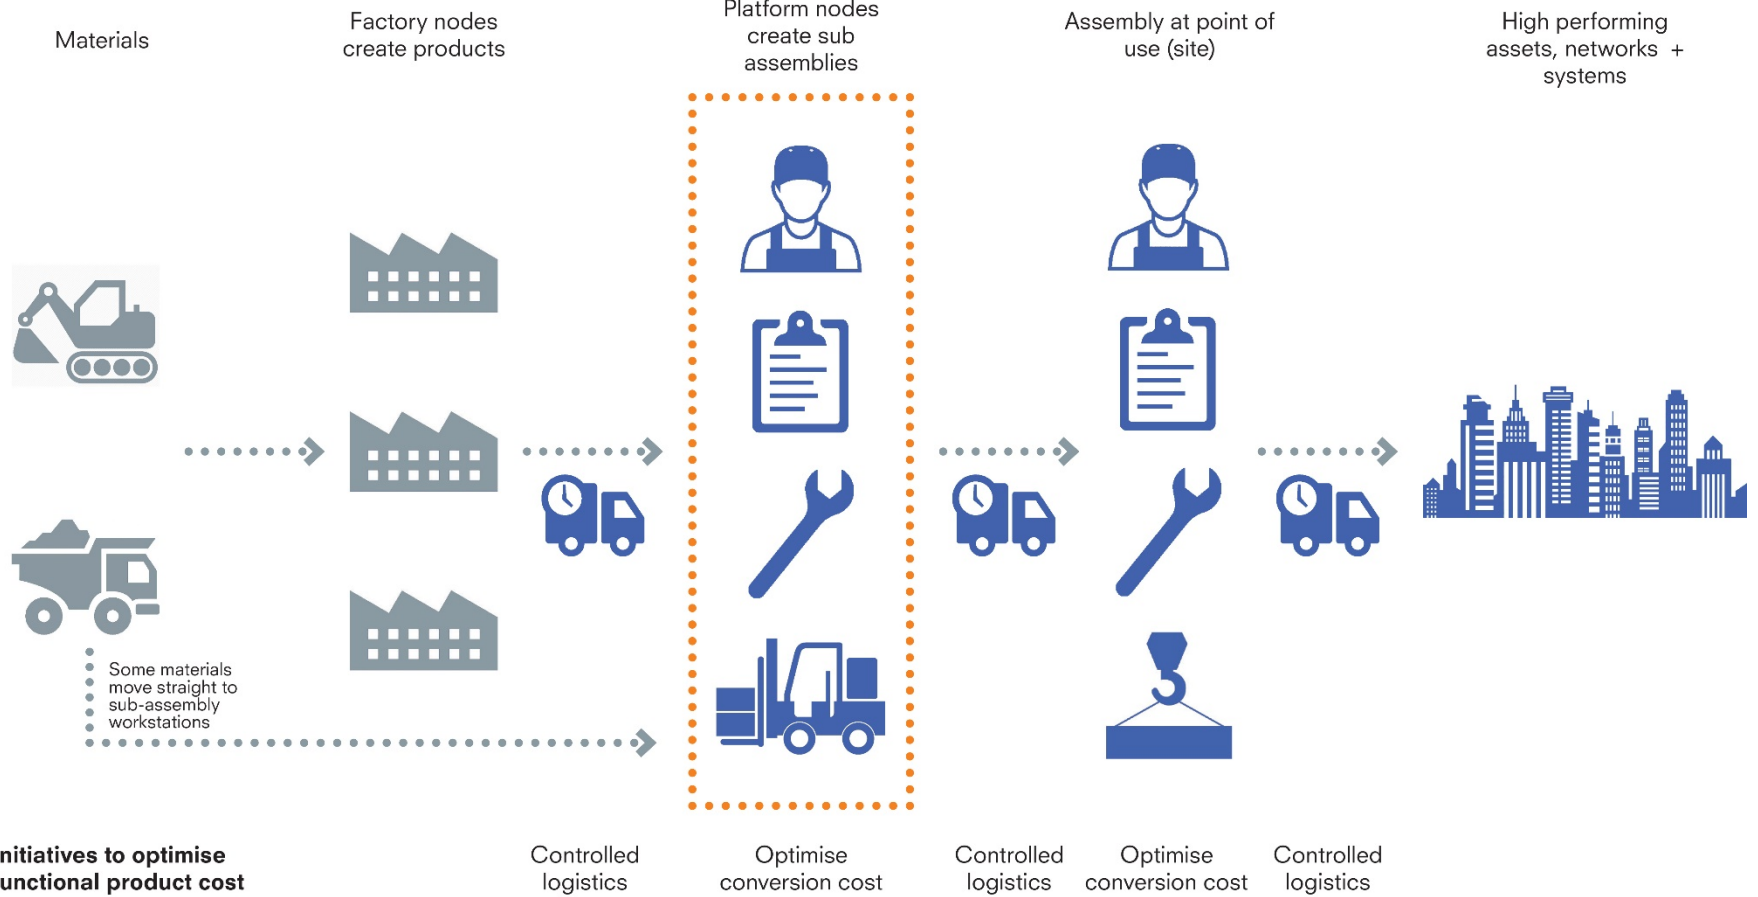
Materials

Factory nodes create products

Platform nodes create sub assemblies

Assembly at point of use (site)

High performing assets, networks + systems

Some materials move straight to sub-assembly workstations

nitiatives to optimise unctional product cost

Controlled logistics

Optimise conversion cost

Controlled logistics

Optimise conversion cost

Controlled logistics